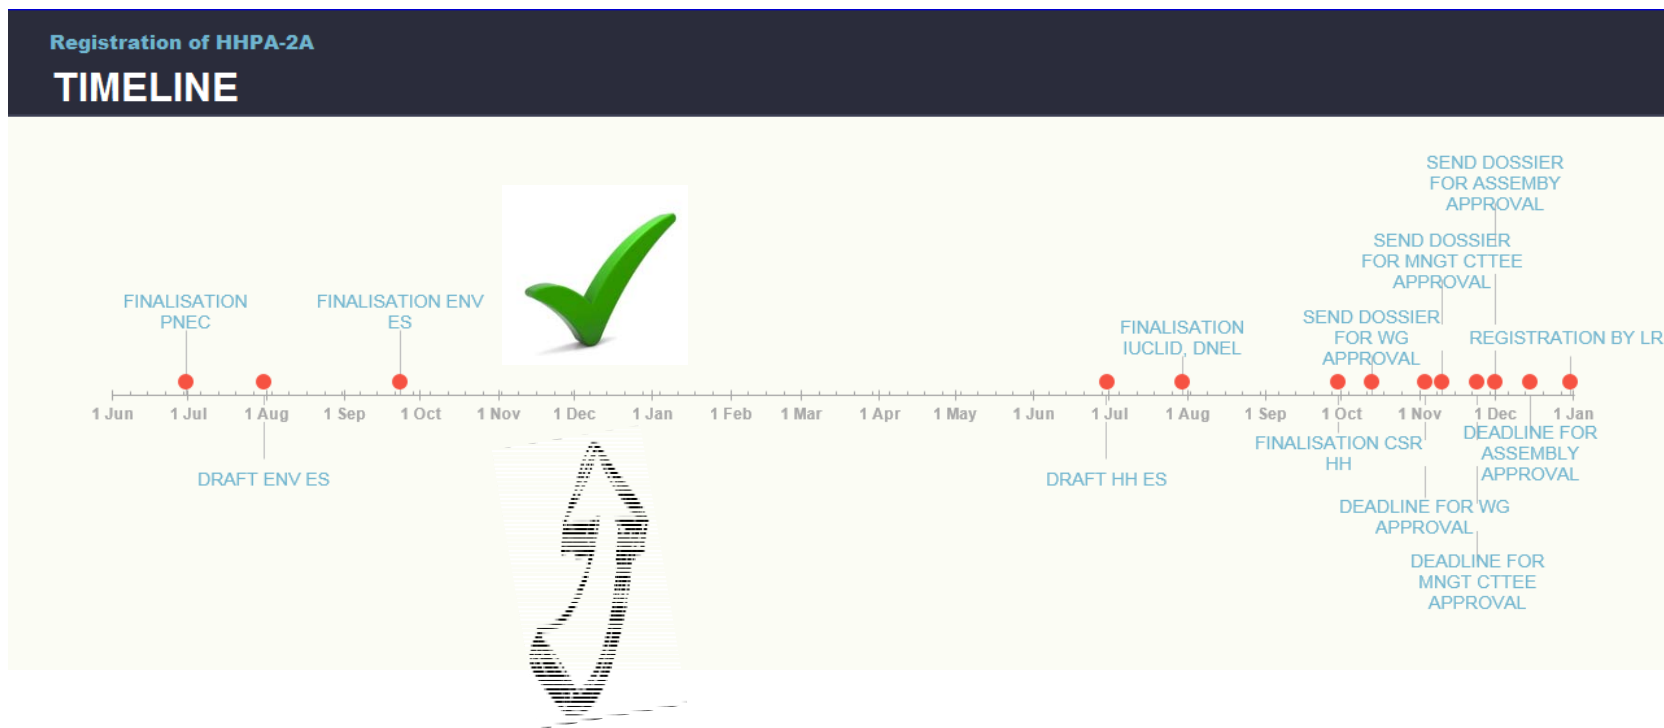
Registration of HHPA-2A

TIMELINE

SEND DOSSIER FOR ASSEMBY APPROVAL

SEND DOSSIER FOR MNGT CTTEE APPROVAL

FINALISATION PNEC

FINALISATION ENV ES

FINALISATION IUCLID, DNEL

SEND DOSSIER FOR WG APPROVAL

REGISTRATION BY LR

1 Jun 1 Jul 1 Aug 1 Sep 1 Oct 1 Nov 1 Dec 1 Jan 1 Feb 1 Mar 1 Apr 1 May 1 Jun 1 Jul 1 Aug 1 Sep 1 Oct 1 Nov 1 Dec 1 Jan

DRAFT ENV ES

DRAFT HH ES

FINALISATION CSR HH

DEADLINE FOR ASSEMBLY APPROVAL

DEADLINE FOR WG APPROVAL

DEADLINE FOR MNGT CTTEE APPROVAL